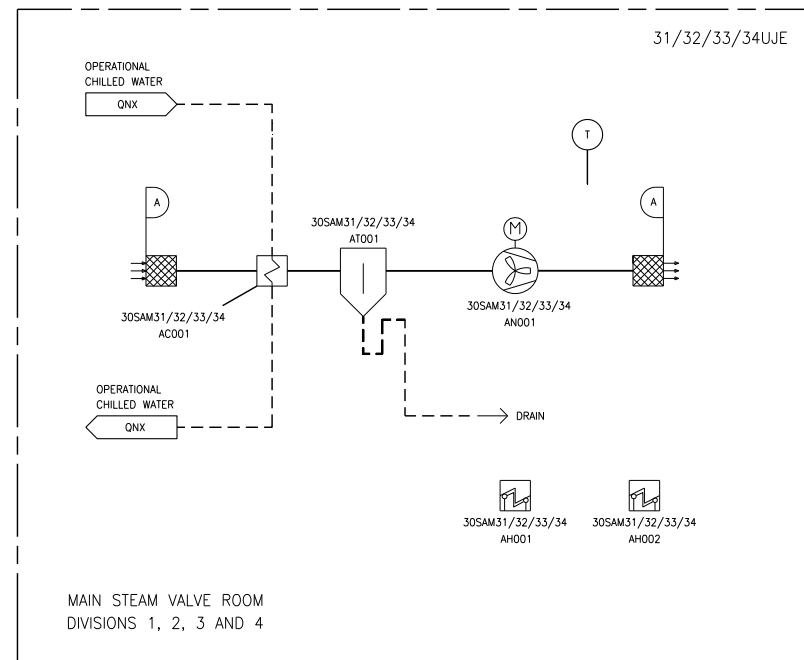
31/32/33/34UJE

OPERATIONAL
CHILLED WATER

QNX

T

A

A

30SAM31/32/33/34
AT001

M

30SAM31/32/33/34
AC001

30SAM31/32/33/34
AN001

OPERATIONAL
CHILLED WATER

QNX

DRAIN

30SAM31/32/33/34
AH001

30SAM31/32/33/34
AH002

MAIN STEAM VALVE ROOM
DIVISIONS 1, 2, 3 AND 4